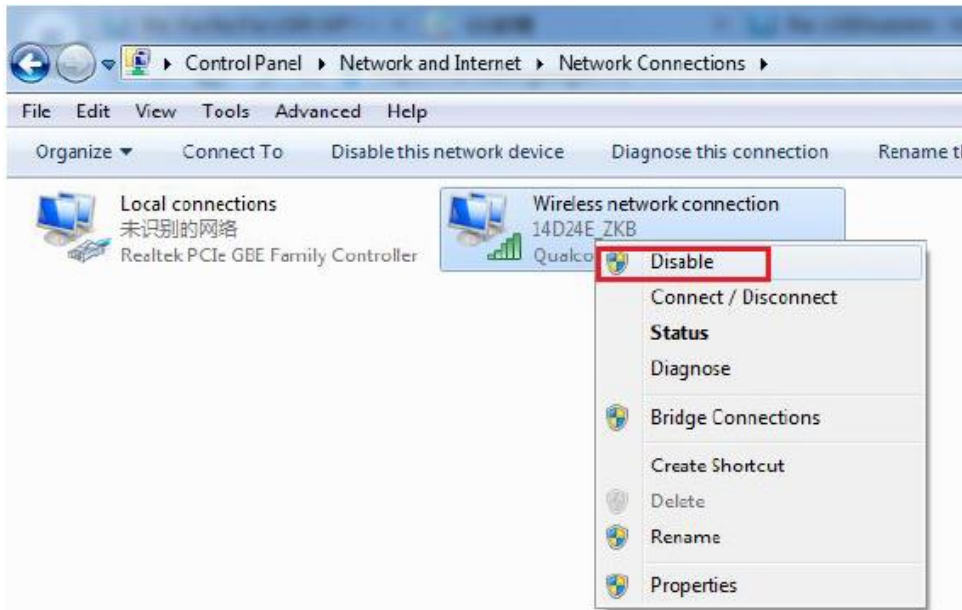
Control Panel ▸ Network and Internet ▸ Network Connections ▸

File Edit View Tools Advanced Help

Organize ▾ Connect To Disable this network device Diagnose this connection Rename t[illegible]

Local connections
未识别的网络
Realtek PCIe GBE Family Controller

Wireless network connection
14D24E_ZKB
Qualco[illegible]

Disable
Connect / Disconnect
Status
Diagnose
Bridge Connections
Create Shortcut
Delete
Rename
Properties